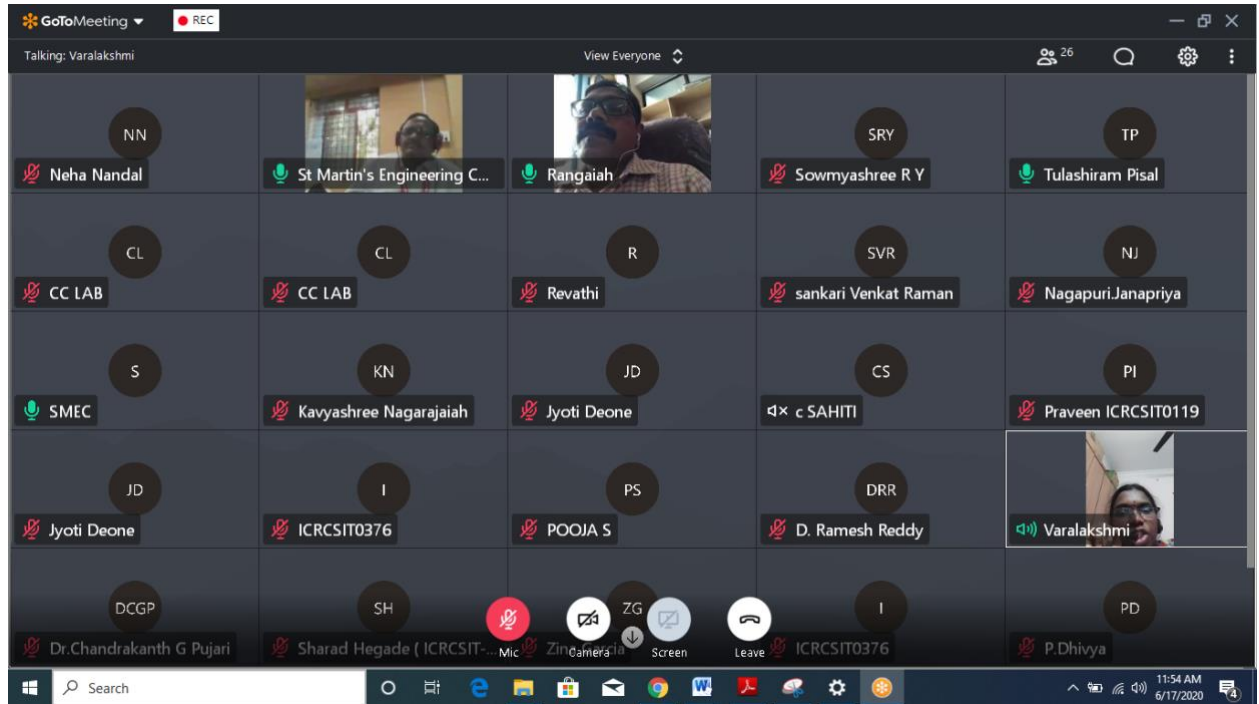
GoToMeeting REC

Talking: Varalakshmi

View Everyone

26

NN
Neha Nandal

St Martin's Engineering C...

Rangaiah

SRY
Sowmyashree R Y

TP
Tulashiram Pisal

CL
CC LAB

CL
CC LAB

R
Revathi

SVR
sankari Venkat Raman

NJ
Nagapuri.Janapriya

S
SMEC

KN
Kavyashree Nagarajaiah

JD
Jyoti Deone

CS
c SAHITI

PI
Praveen ICRCSIT0119

JD
Jyoti Deone

I
ICRCSIT0376

PS
POOJA S

DRR
D. Ramesh Reddy

Varalakshmi

DCGP
Dr.Chandrakanth G Pujari

SH
Sharad Hegade ( ICRCSIT-...

ZG
Zin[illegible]

I
ICRCSIT0376

PD
P.Dhivya

Mic

Camera

Screen

Leave

Search

11:54 AM
6/17/2020

4